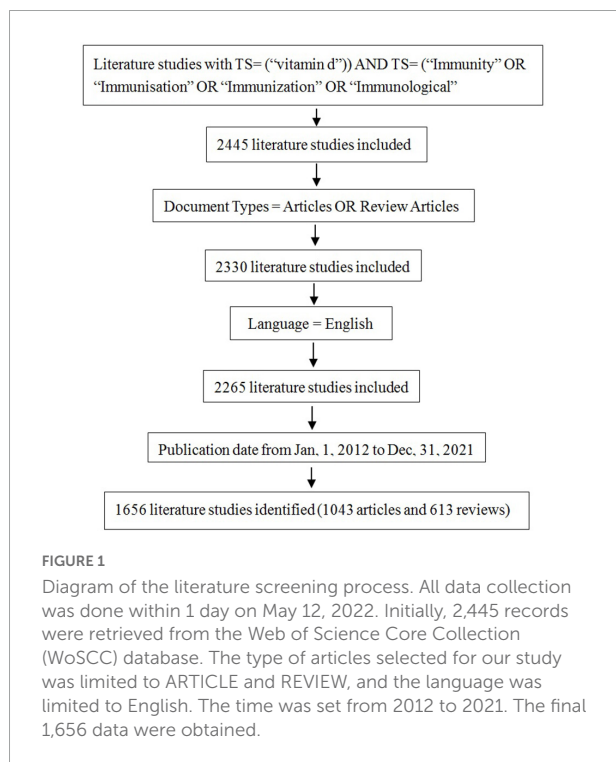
Literature studies with TS= ("vitamin d")) AND TS= ("Immunity" OR "Immunisation" OR "Immunization" OR "Immunological"

2445 literature studies included

Document Types = Articles OR Review Articles

2330 literature studies included

Language = English

2265 literature studies included

Publication date from Jan. 1, 2012 to Dec. 31, 2021

1656 literature studies identified (1043 articles and 613 reviews)

FIGURE 1

Diagram of the literature screening process. All data collection was done within 1 day on May 12, 2022. Initially, 2,445 records were retrieved from the Web of Science Core Collection (WoSCC) database. The type of articles selected for our study was limited to ARTICLE and REVIEW, and the language was limited to English. The time was set from 2012 to 2021. The final 1,656 data were obtained.